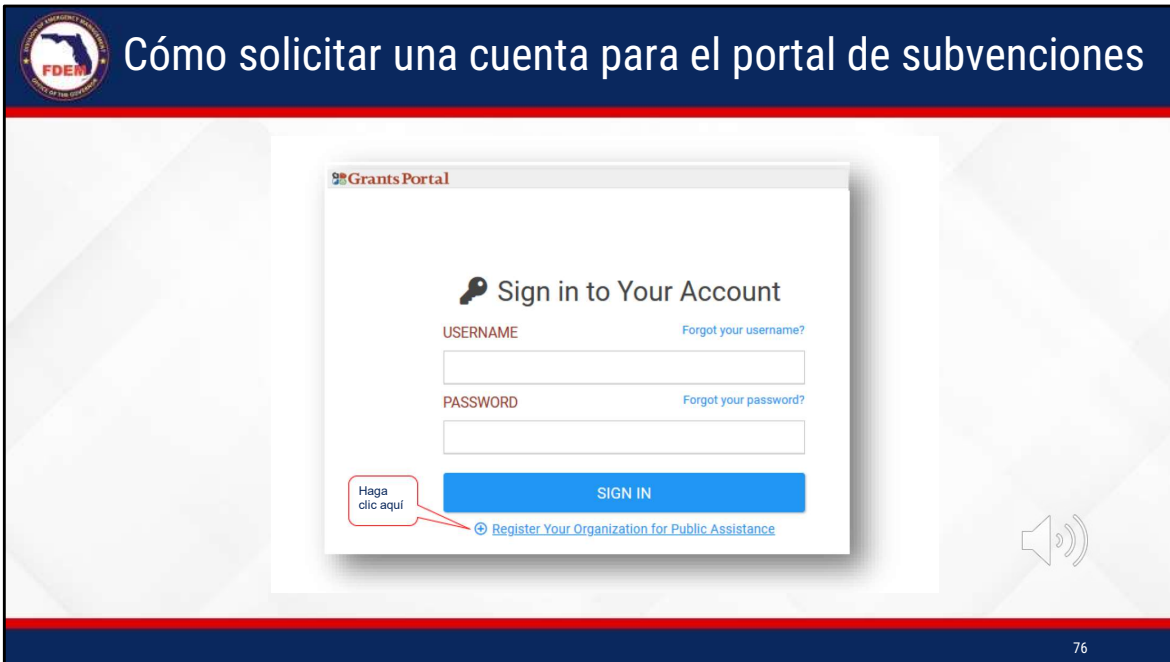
FDEM

DIVISION OF EMERGENCY MANAGEMENT

OFFICE OF THE GOVERNOR

Cómo solicitar una cuenta para el portal de subvenciones

Grants Portal

Sign in to Your Account

USERNAME

Forgot your username?

PASSWORD

Forgot your password?

SIGN IN

Haga clic aquí

Register Your Organization for Public Assistance

76